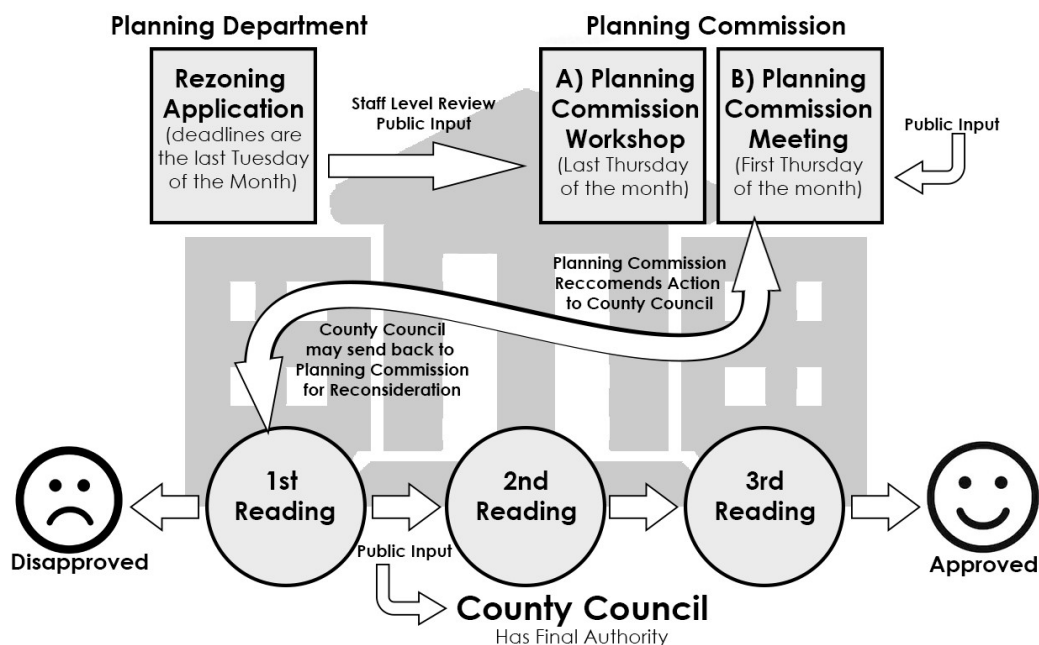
Planning Department

Rezoning Application (deadlines are the last Tuesday of the Month)

Staff Level Review
Public Input

Planning Commission

A) Planning Commission Workshop (Last Thursday of the month)

B) Planning Commission Meeting (First Thursday of the month)

Public Input

Planning Commission Reccomends Action to County Council

County Council may send back to Planning Commission for Reconsideration

Disapproved

1st Reading

Public Input

2nd Reading

3rd Reading

Approved

County Council
Has Final Authority